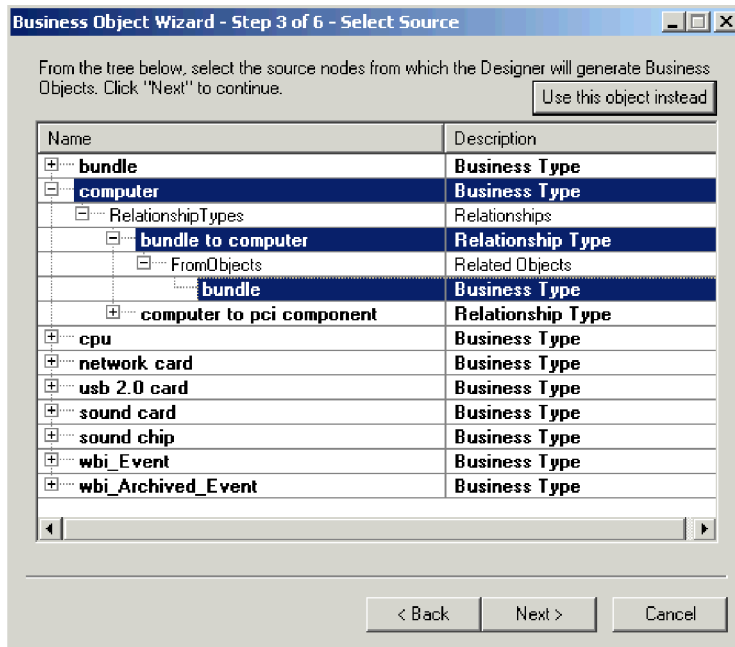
Business Object Wizard - Step 3 of 6 - Select Source

From the tree below, select the source nodes from which the Designer will generate Business Objects. Click "Next" to continue.

Use this object instead

| Name | Description |
|---|---|
| bundle | Business Type |
| computer | Business Type |
| RelationshipTypes | Relationships |
| bundle to computer | Relationship Type |
| FromObjects | Related Objects |
| bundle | Business Type |
| computer to pci component | Relationship Type |
| cpu | Business Type |
| network card | Business Type |
| usb 2.0 card | Business Type |
| sound card | Business Type |
| sound chip | Business Type |
| wbi_Event | Business Type |
| wbi_Archived_Event | Business Type |

< Back Next > Cancel